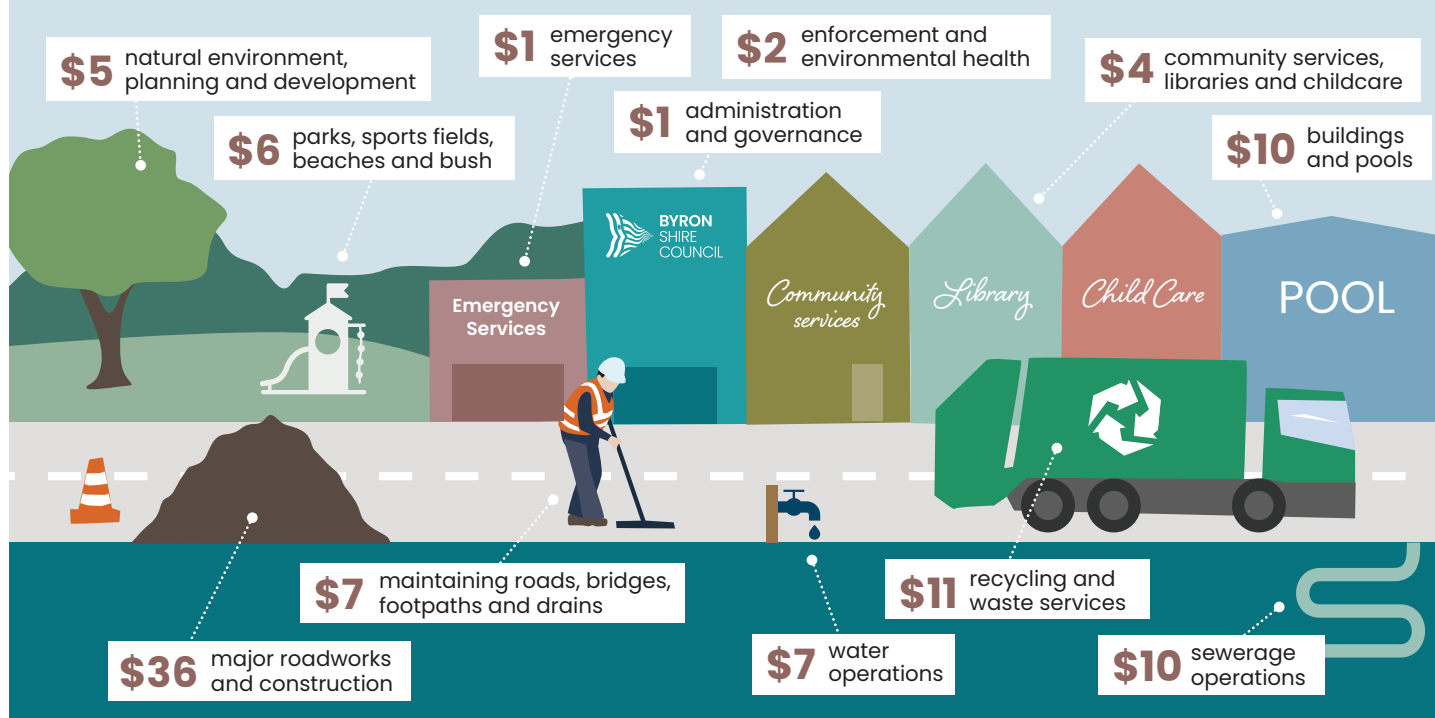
$5 natural environment, planning and development

$1 emergency services

$2 enforcement and environmental health

$4 community services, libraries and childcare

$6 parks, sports fields, beaches and bush

$1 administration and governance

$10 buildings and pools

BYRON SHIRE COUNCIL

Emergency Services

Community services

Library

Child Care

POOL

$7 maintaining roads, bridges, footpaths and drains

$11 recycling and waste services

$36 major roadworks and construction

$7 water operations

$10 sewerage operations